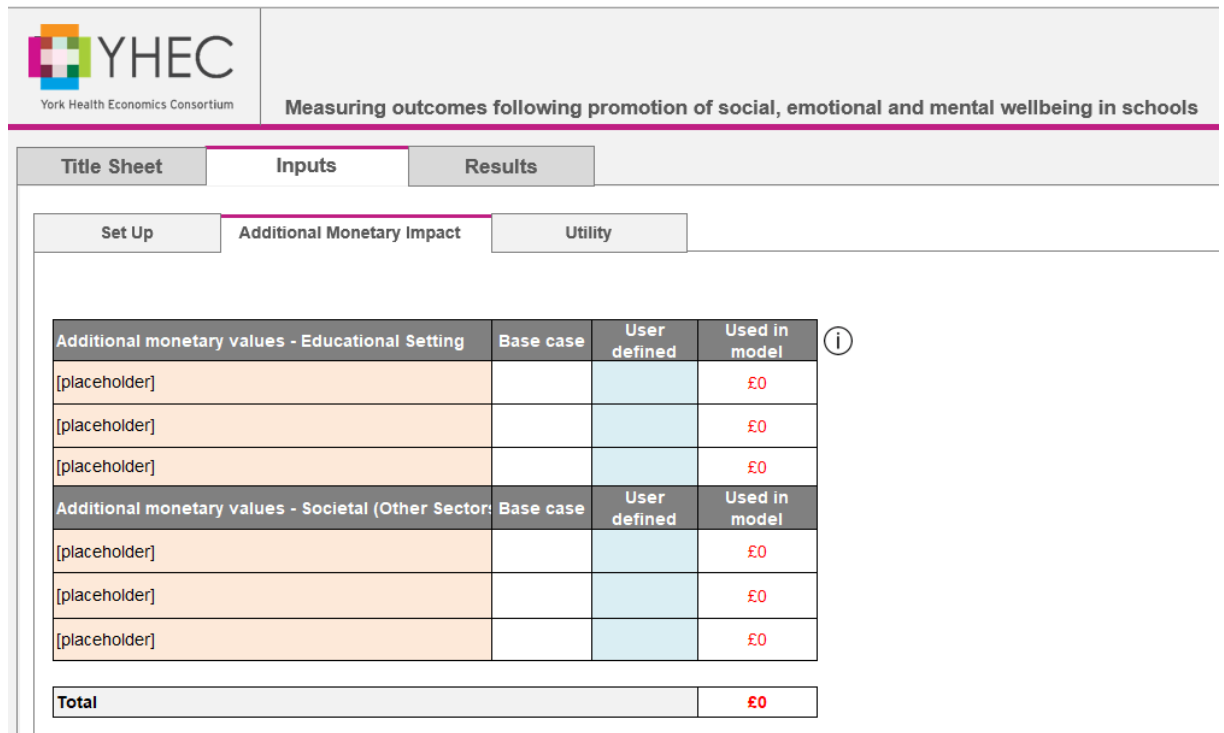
YHEC
York Health Economics Consortium

Measuring outcomes following promotion of social, emotional and mental wellbeing in schools

Title Sheet | Inputs | Results

Set Up | Additional Monetary Impact | Utility

| Additional monetary values - Educational Setting | Base case | User defined | Used in model |
|---|---|---|---|
| [placeholder] | | | £0 |
| [placeholder] | | | £0 |
| [placeholder] | | | £0 |
| Additional monetary values - Societal (Other Sector | Base case | User defined | Used in model |
| [placeholder] | | | £0 |
| [placeholder] | | | £0 |
| [placeholder] | | | £0 |

ⓘ

| Total | £0 |
|---|---|